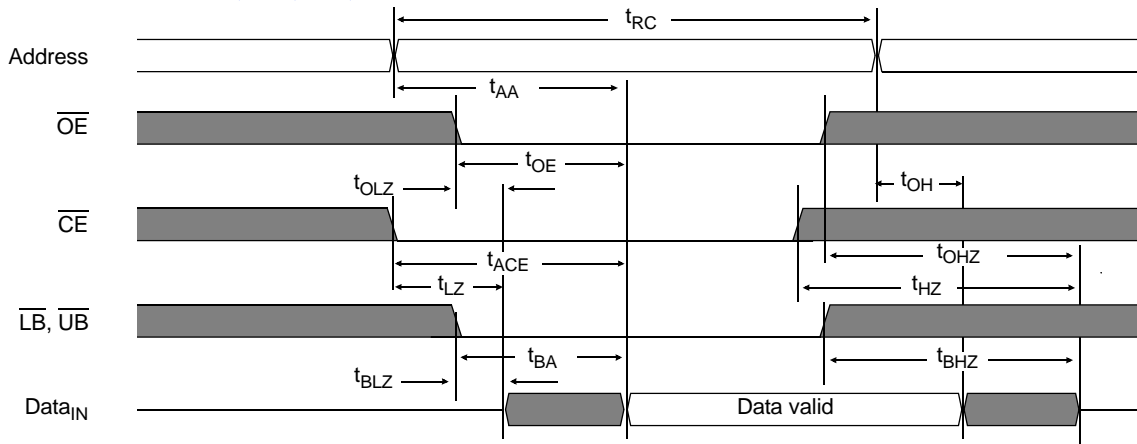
$t_{RC}$

Address

$t_{AA}$

$\overline{OE}$

$t_{OE}$

$t_{OLZ}$

$t_{OH}$

$\overline{CE}$

$t_{OHZ}$

$t_{ACE}$

$t_{LZ}$

$t_{HZ}$

$\overline{LB}$, $\overline{UB}$

$t_{BA}$

$t_{BHZ}$

$t_{BLZ}$

$Data_{IN}$

Data valid